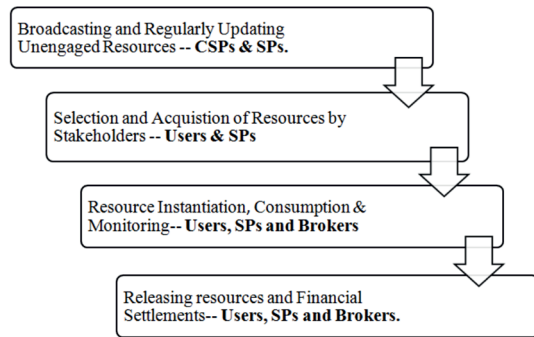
Broadcasting and Regularly Updating Unengaged Resources -- **CSPs & SPs.**

Selection and Acquistion of Resources by Stakeholders -- **Users & SPs**

Resource Instantiation, Consumption & Monitoring-- **Users, SPs and Brokers**

Releasing resources and Financial Settlements-- **Users, SPs and Brokers.**